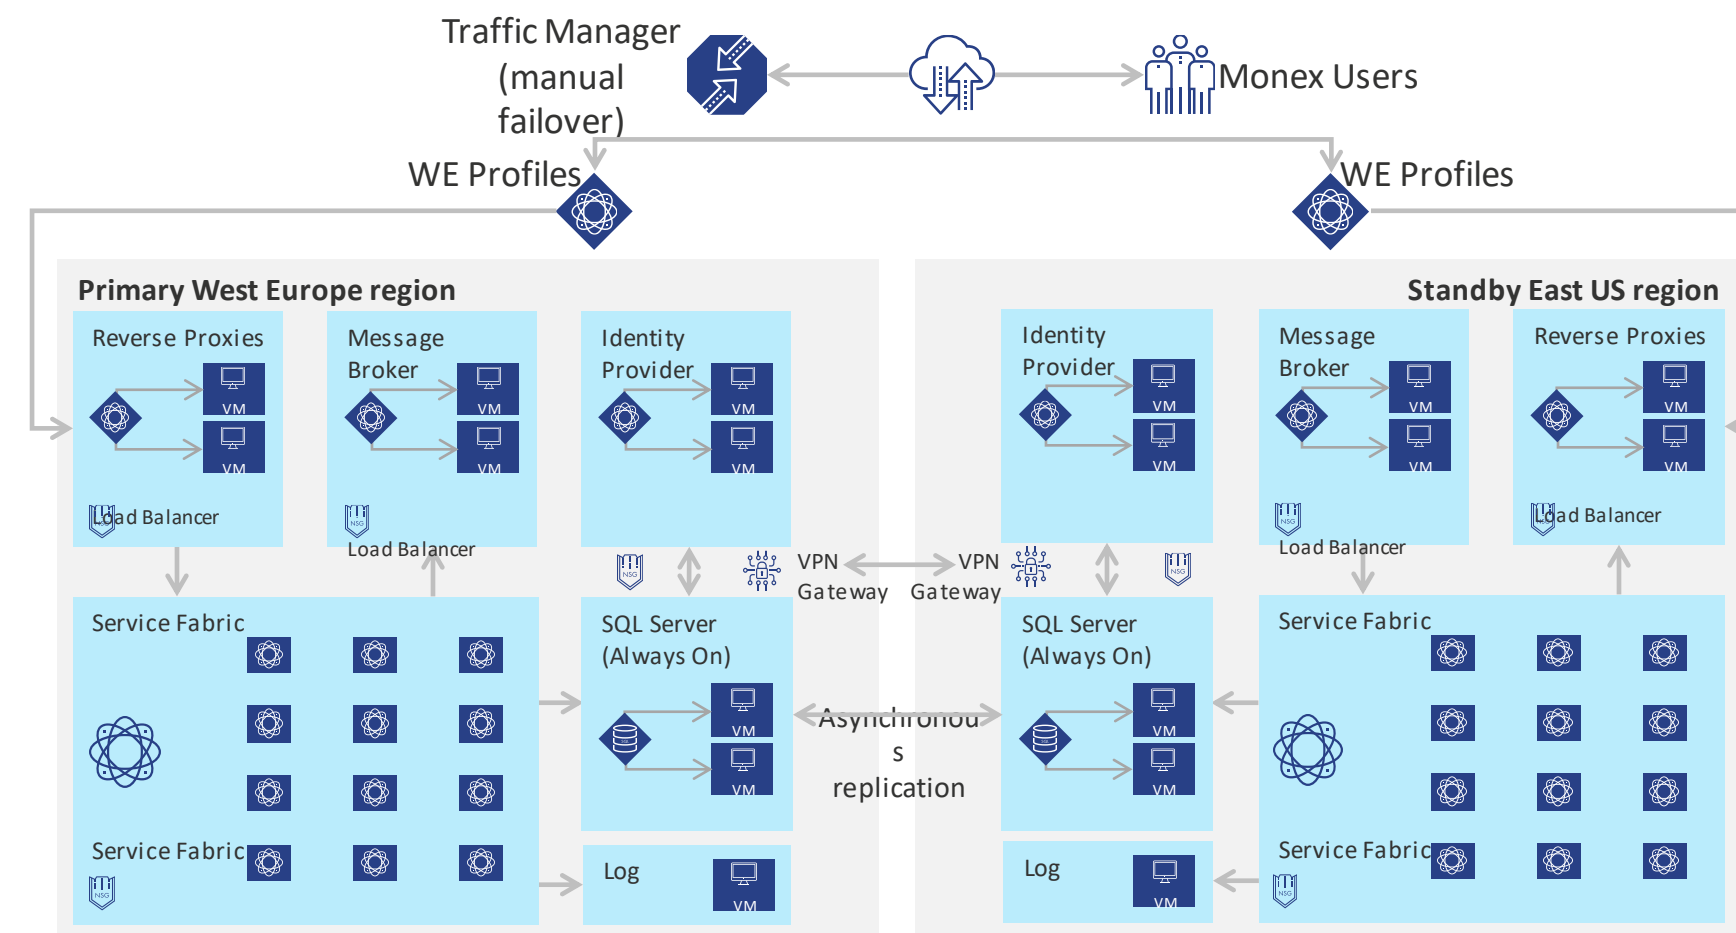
Traffic Manager (manual failover)

Monex Users

WE Profiles

WE Profiles

Primary West Europe region

Reverse Proxies

VM

VM

Load Balancer

Message Broker

VM

VM

NSG

Load Balancer

Identity Provider

VM

VM

NSG

VPN Gateway

Service Fabric

Service Fabric

NSG

SQL Server (Always On)

VM

VM

Log

VM

Asynchronous replication

VPN Gateway

Standby East US region

Identity Provider

VM

VM

NSG

SQL Server (Always On)

VM

VM

Log

VM

Message Broker

VM

VM

NSG

Load Balancer

Reverse Proxies

VM

VM

Load Balancer

Service Fabric

Service Fabric

NSG